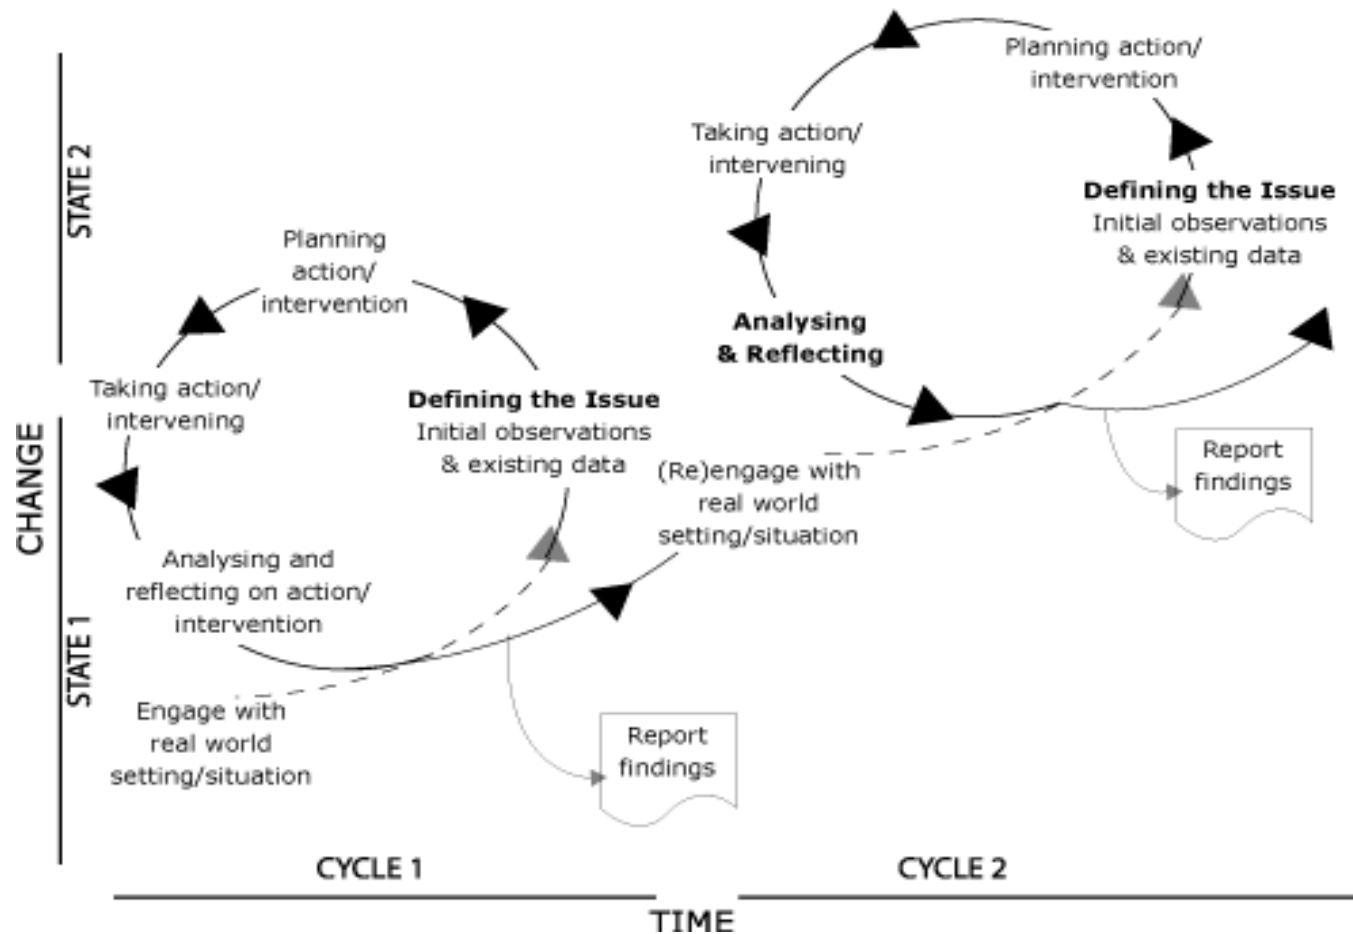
STATE 2

CHANGE

STATE 1

Planning action/ intervention

Taking action/ intervening

Defining the Issue
Initial observations & existing data

Analysing and reflecting on action/ intervention

Engage with real world setting/situation

Report findings

(Re)engage with real world setting/situation

Planning action/ intervention

Taking action/ intervening

Defining the Issue
Initial observations & existing data

Analysing & Reflecting

Report findings

CYCLE 1

CYCLE 2

TIME